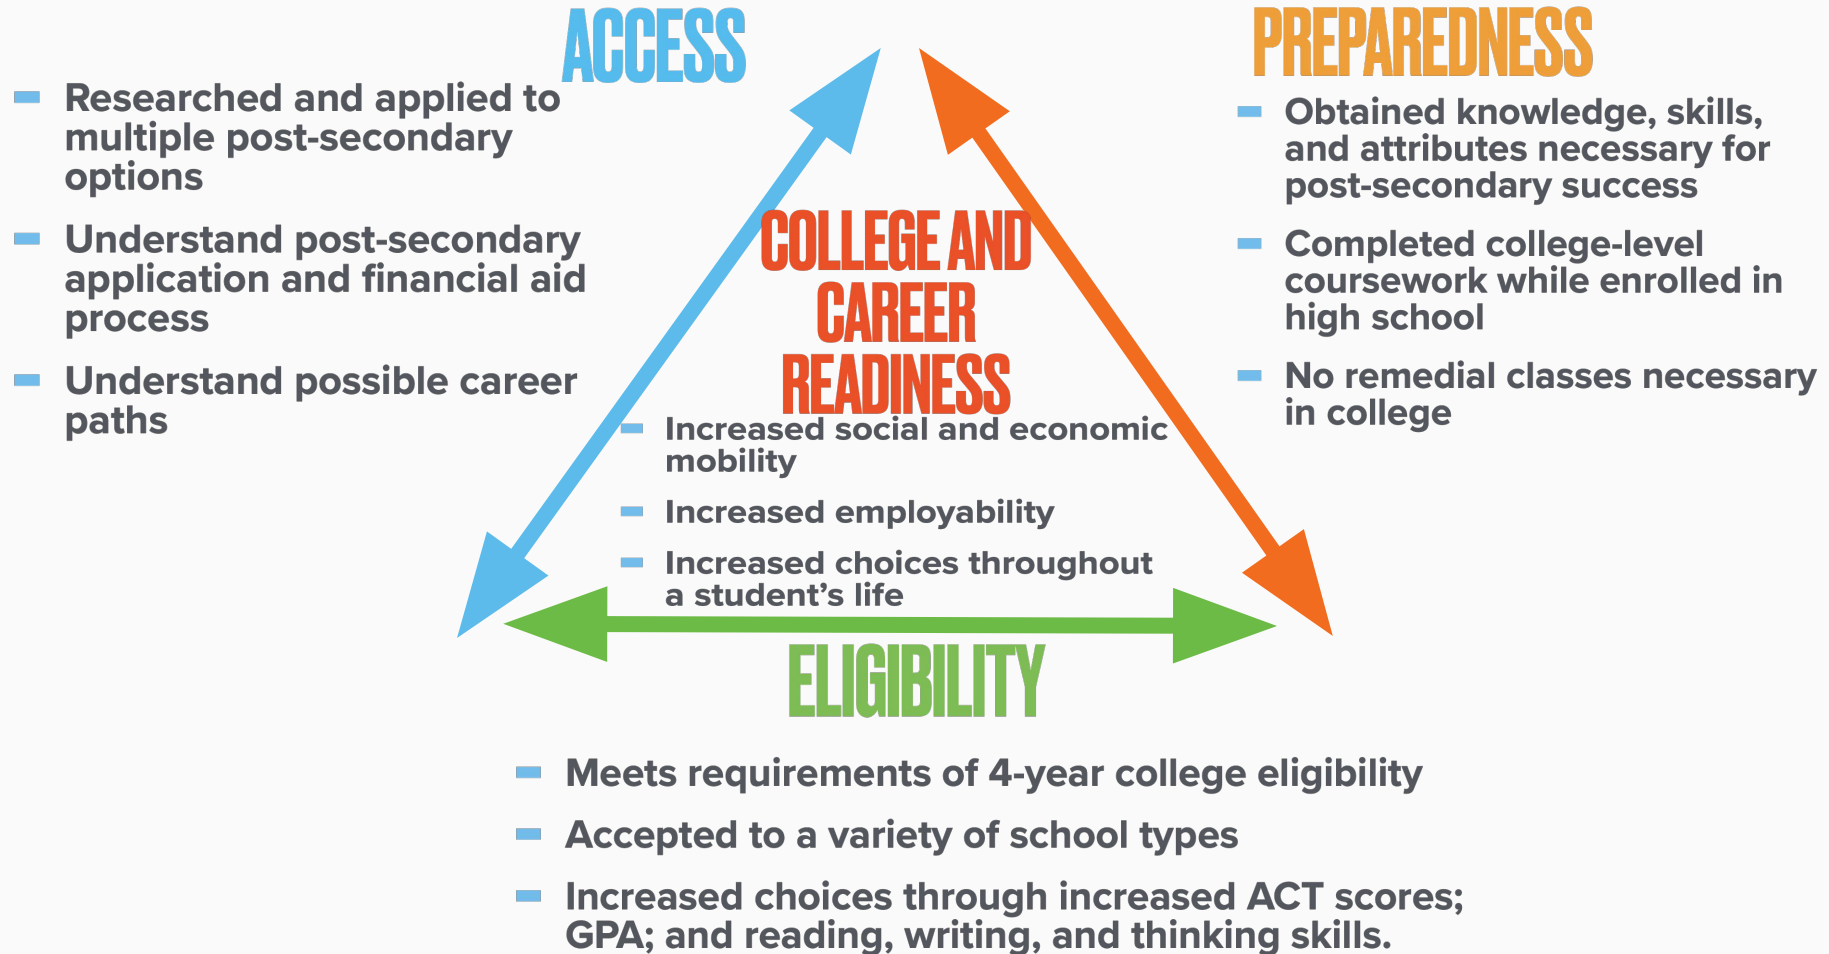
ACCESS

- Researched and applied to multiple post-secondary options
- Understand post-secondary application and financial aid process
- Understand possible career paths

PREPAREDNESS

- Obtained knowledge, skills, and attributes necessary for post-secondary success
- Completed college-level coursework while enrolled in high school
- No remedial classes necessary in college

COLLEGE AND CAREER READINESS

- Increased social and economic mobility
- Increased employability
- Increased choices throughout a student's life

ELIGIBILITY

- Meets requirements of 4-year college eligibility
- Accepted to a variety of school types
- Increased choices through increased ACT scores; GPA; and reading, writing, and thinking skills.